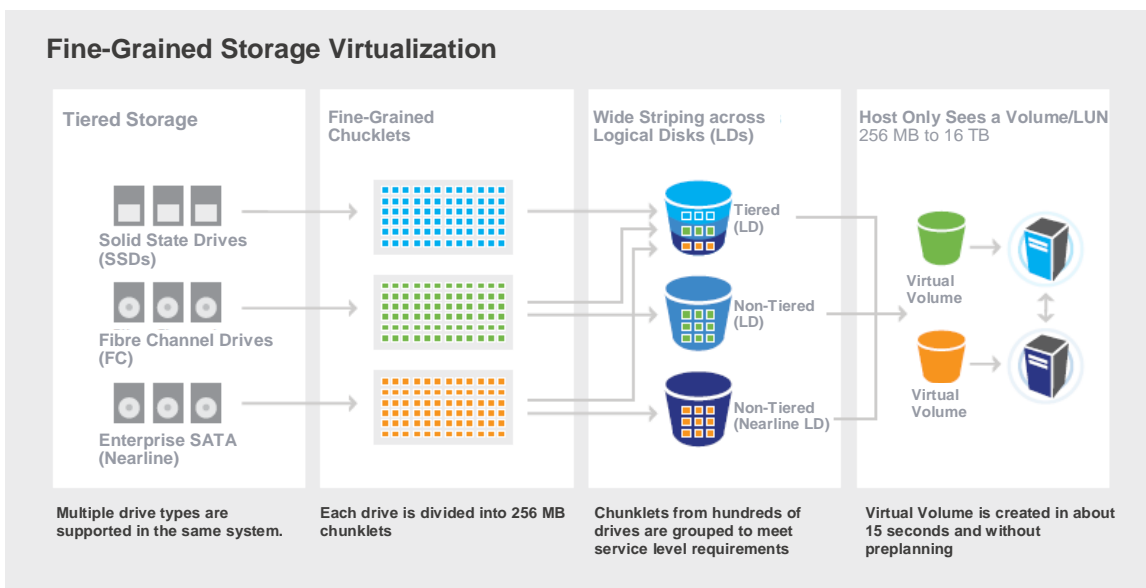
Fine-Grained Storage Virtualization

Tiered Storage

Solid State Drives (SSDs)

Fibre Channel Drives (FC)

Enterprise SATA (Nearline)

Fine-Grained Chucklets

Wide Striping across Logical Disks (LDs)

Tiered (LD)

Non-Tiered (LD)

Non-Tiered (Nearline LD)

Host Only Sees a Volume/LUN
256 MB to 16 TB

Virtual Volume

Virtual Volume

Multiple drive types are supported in the same system.

Each drive is divided into 256 MB chunklets

Chunklets from hundreds of drives are grouped to meet service level requirements

Virtual Volume is created in about 15 seconds and without preplanning